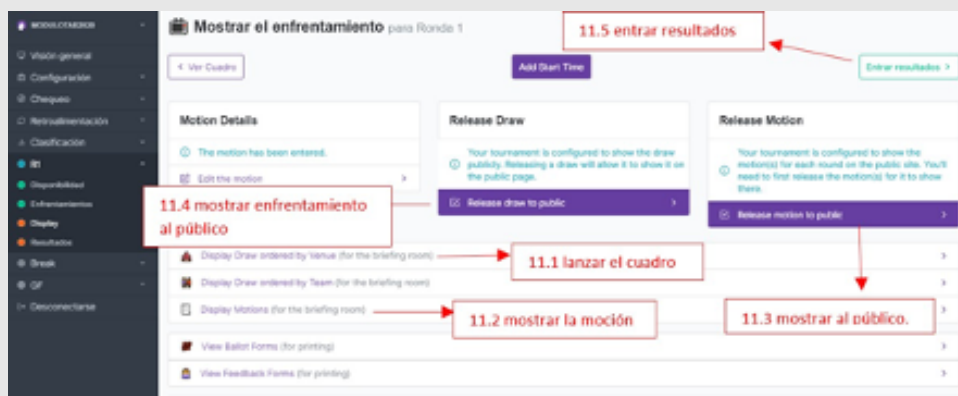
MODULO TABBER

Visión general
Configuración
Chequeo
Retroalimentación
Clasificación
R1
Disponibilidad
Enfrentamientos
Display
Resultados
Break
GF
Desconectarse

Mostrar el enfrentamiento para Ronda 1

11.5 entrar resultados

< Ver Cuadro

Add Start Time

Entrar resultados >

Motion Details

The motion has been entered.

Edit the motion

Release Draw

Your tournament is configured to show the draw publicly. Releasing a draw will allow it to show it on the public page.

Release draw to public

Release Motion

Your tournament is configured to show the motion(s) for each round on the public site. You'll need to first release the motion(s) for it to show there.

Release motion to public

11.4 mostrar enfrentamiento al público

Display Draw ordered by Venue (for the briefing room)

11.1 lanzar el cuadro

Display Draw ordered by Team (for the briefing room)

Display Motions (for the briefing room)

11.2 mostrar la moción

11.3 mostrar al público.

View Ballot Forms (for printing)

View Feedback Forms (for printing)